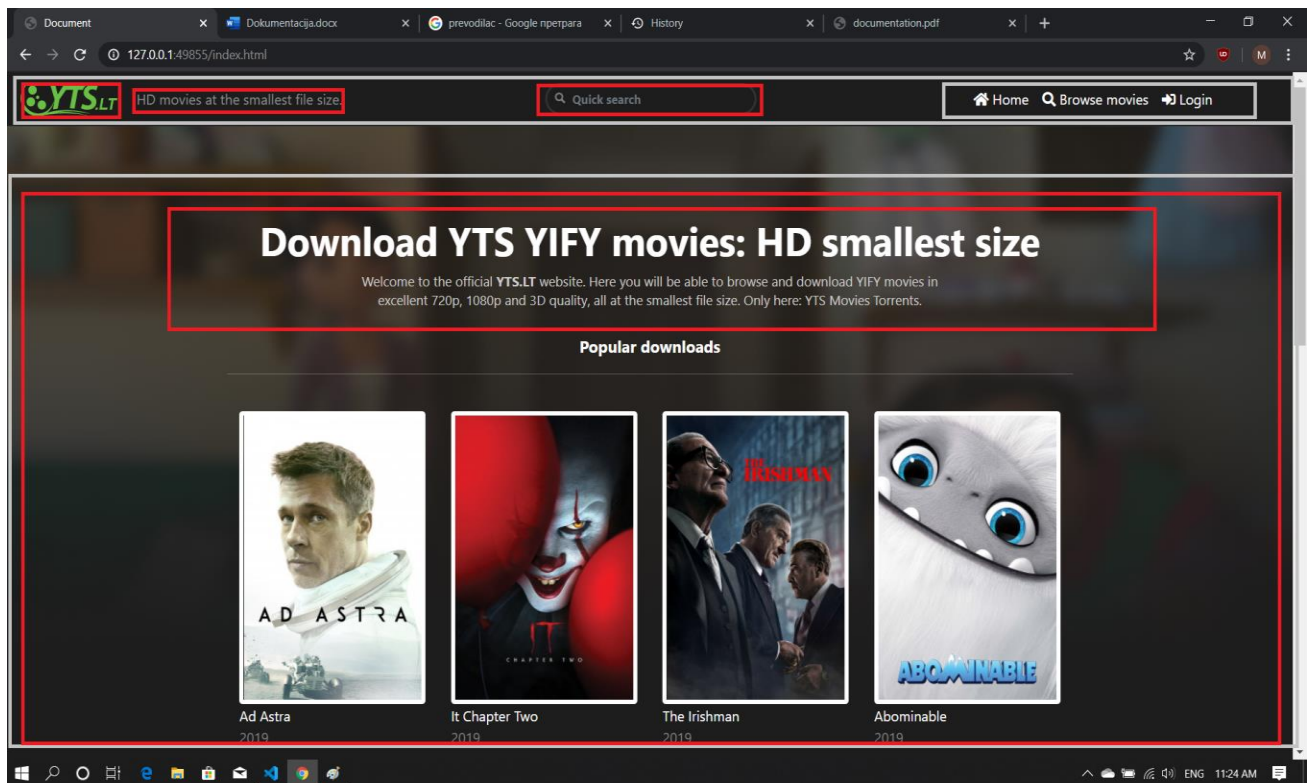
Document
Dokumentacija.docx
prevodilac - Google претрага
History
documentation.pdf
127.0.0.1:49855/index.html
M

YTS.LT
HD movies at the smallest file size.
Quick search
Home Browse movies Login

Download YTS YIFY movies: HD smallest size

Welcome to the official **YTS.LT** website. Here you will be able to browse and download YIFY movies in excellent 720p, 1080p and 3D quality, all at the smallest file size. Only here: YTS Movies Torrents.

Popular downloads

AD ASTRA
IT
CHAPTER TWO
THE IRISHMAN
ABOMINABLE

Ad Astra
2019
It Chapter Two
2019
The Irishman
2019
Abominable
2019

ENG 11:24 AM